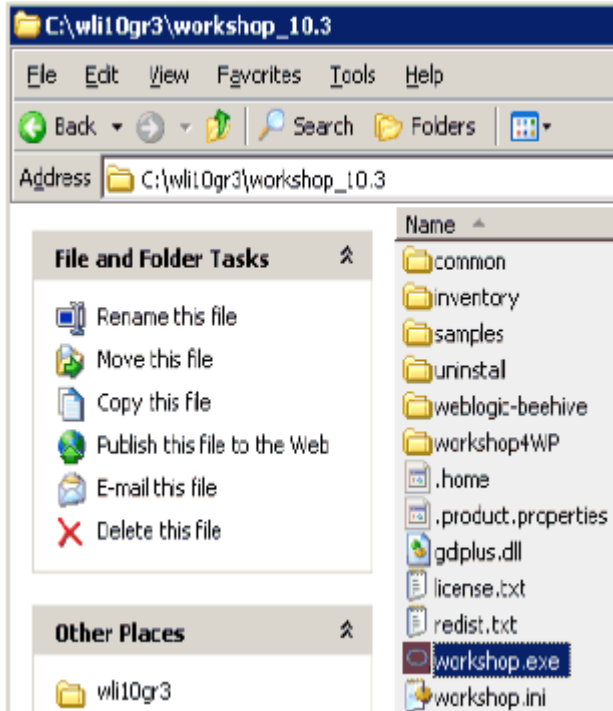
C:\wli10gr3\workshop_10.3

File Edit View Favorites Tools Help

Back Search Folders

Address C:\wli10gr3\workshop_10.3

File and Folder Tasks

Rename this file
Move this file
Copy this file
Publish this file to the Web
E-mail this file
Delete this file

Other Places

wli10gr3

Name

common
inventory
samples
uninstal
weblogic-beehive
workshop4WP
.home
.product.prcperties
gdplus.dll
license.txt
redist.txt
workshop.exe
workshop.ini